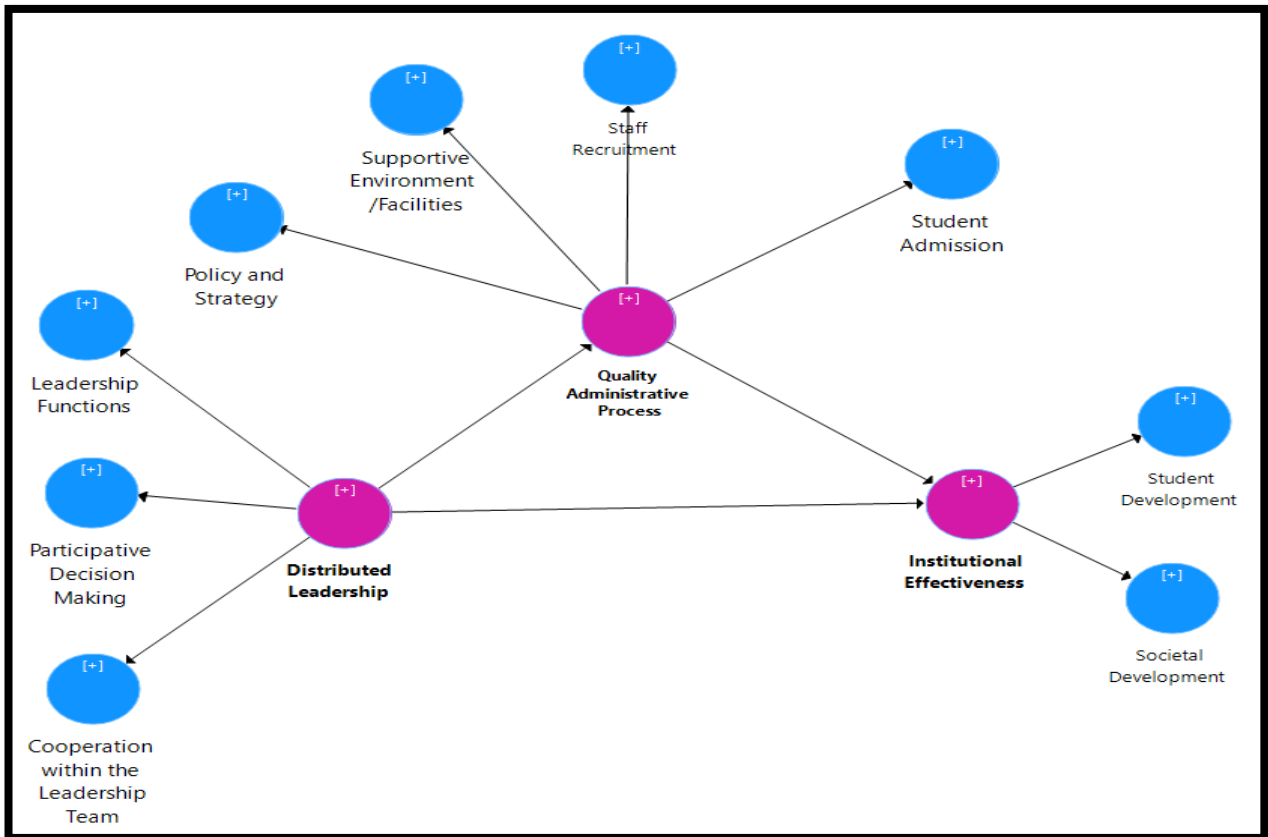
[+]
Staff Recruitment

[+]
Supportive Environment /Facilities

[+]
Student Admission

[+]
Policy and Strategy

[+]
Quality Administrative Process

[+]
Leadership Functions

[+]
Student Development

[+]
Participative Decision Making

[+]
Distributed Leadership

[+]
Institutional Effectiveness

[+]
Societal Development

[+]
Cooperation within the Leadership Team